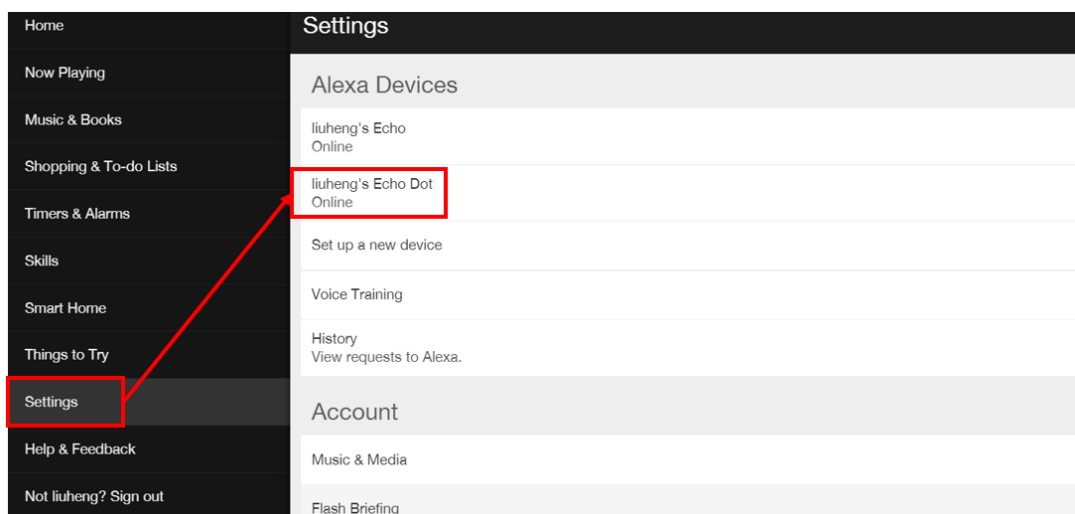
Home

Now Playing

Music & Books

Shopping & To-do Lists

Timers & Alarms

Skills

Smart Home

Things to Try

Settings

Help & Feedback

Not liuheng? Sign out

Settings

Alexa Devices

liuheng's Echo
Online

liuheng's Echo Dot
Online

Set up a new device

Voice Training

History
View requests to Alexa.

Account

Music & Media

Flash Briefing